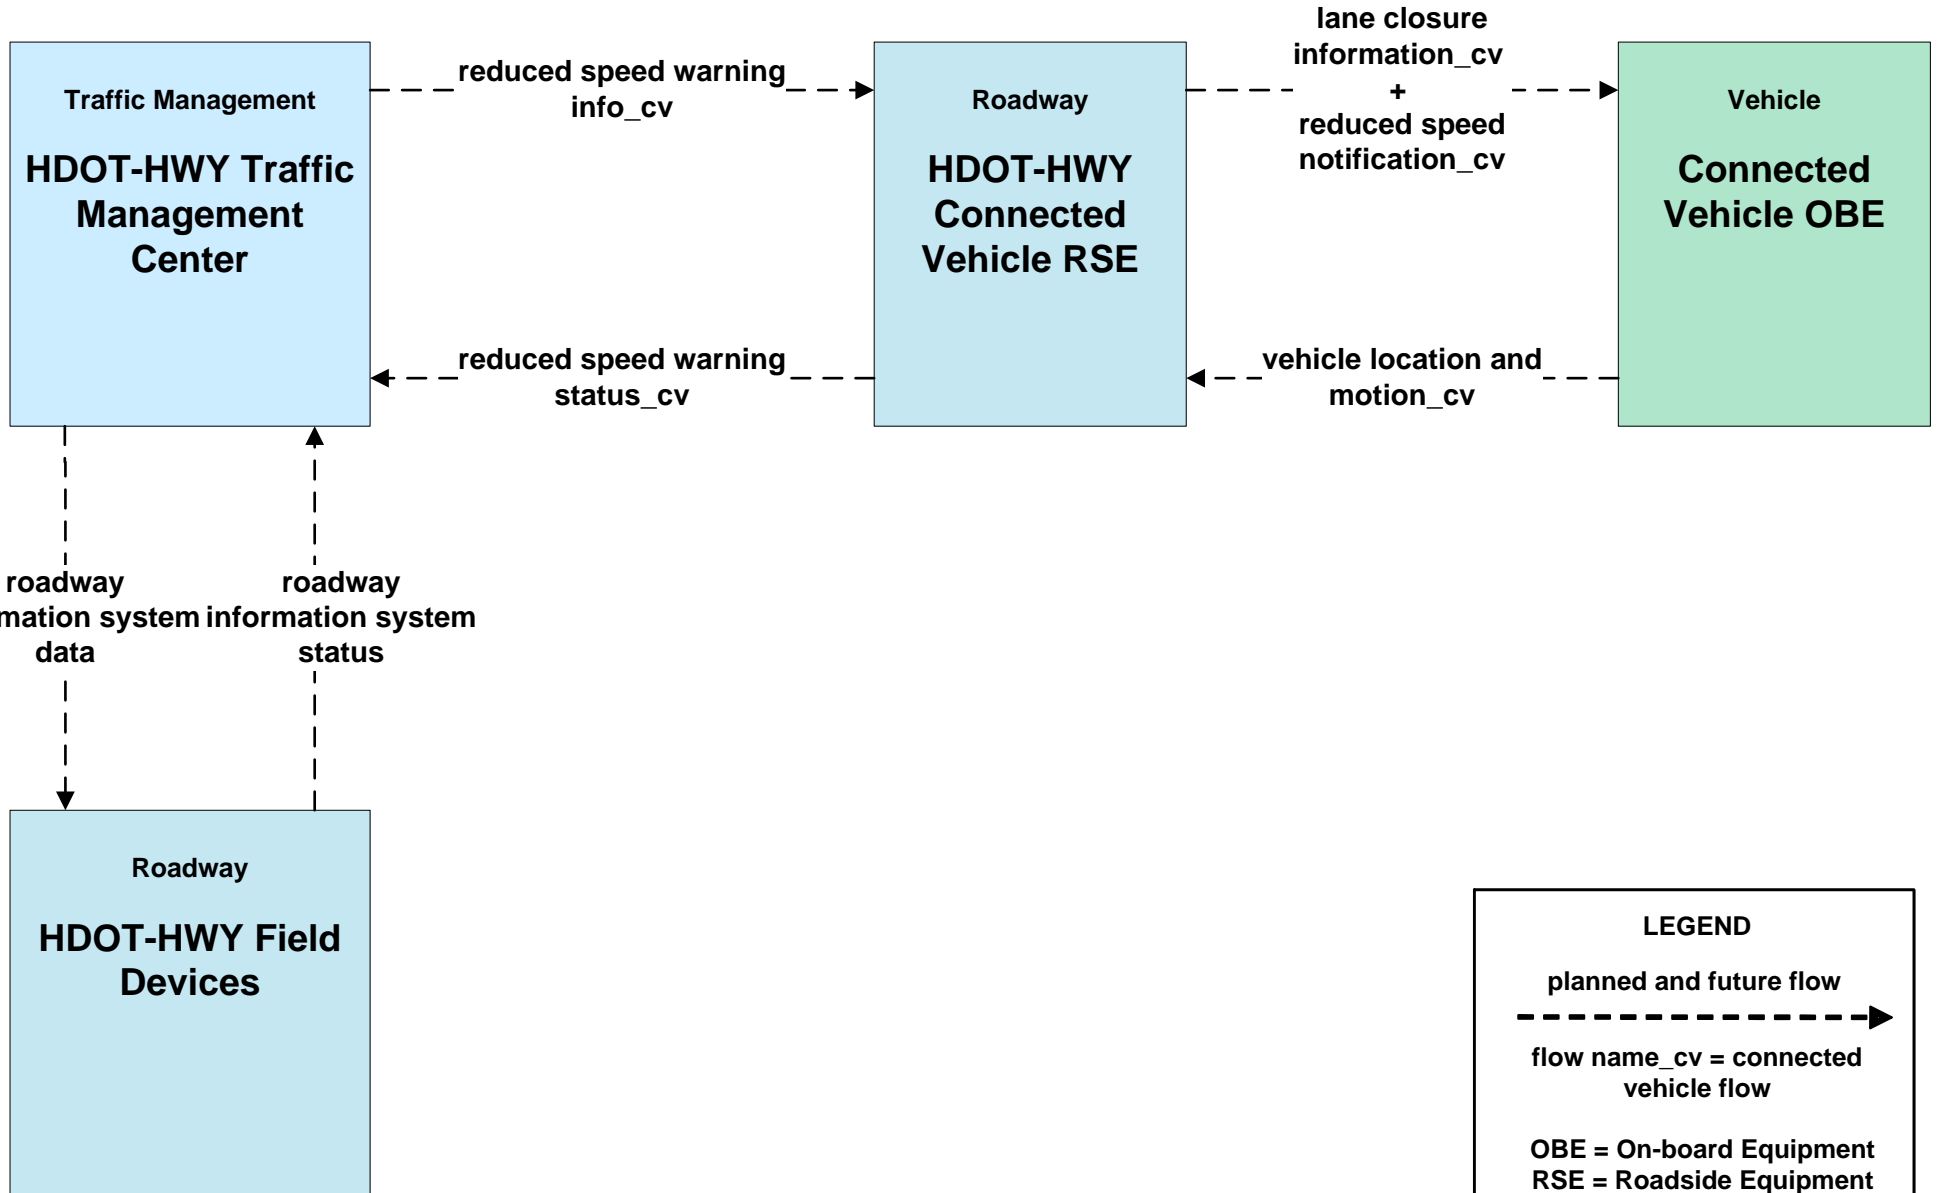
Traffic Management

HDOT-HWY Traffic Management Center

reduced speed warning info_cv

Roadway

HDOT-HWY Connected Vehicle RSE

lane closure information_cv + reduced speed notification_cv

Vehicle

Connected Vehicle OBE

reduced speed warning status_cv

vehicle location and motion_cv

roadway mation system data

roadway information system status

Roadway

HDOT-HWY Field Devices

LEGEND

planned and future flow

flow name_cv = connected vehicle flow

OBE = On-board Equipment
RSE = Roadside Equipment